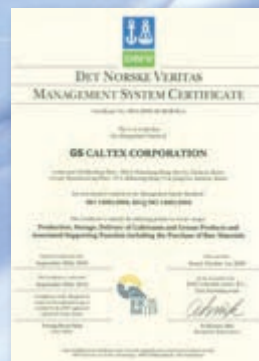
DNV

DET NORSKE VERITAS
MANAGEMENT SYSTEM CERTIFICATE

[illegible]

GS CALTEX CORPORATION

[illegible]

ISO 14001:2004 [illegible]

Production, Storage, Delivery of Lubricants and Grease Products and Associated Supporting Functions Including the Purchase of Raw Materials

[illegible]